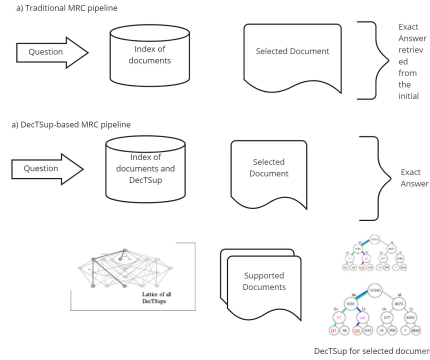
a) Traditional MRC pipeline

Question

Index of documents

Selected Document

Exact Answer retrieved from the initial

a) DecTSup-based MRC pipeline

Question

Index of documents and DecTSup

Selected Document

Exact Answer

Lattice of all DecTSups

Supported Documents

DecTSup for selected documen